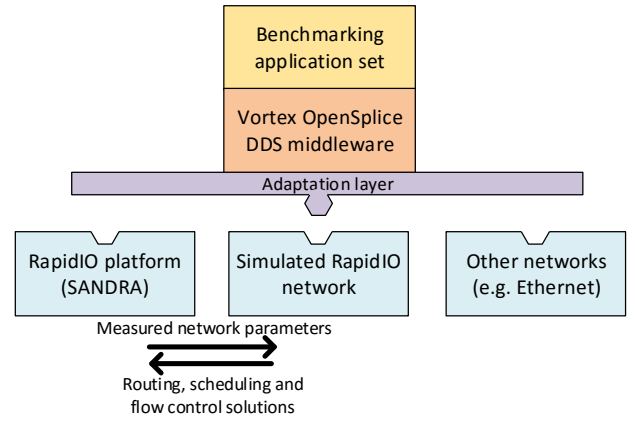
Benchmarking application set

Vortex OpenSplice DDS middleware

Adaptation layer

RapidIO platform (SANDRA)

Simulated RapidIO network

Other networks (e.g. Ethernet)

Measured network parameters

Routing, scheduling and flow control solutions